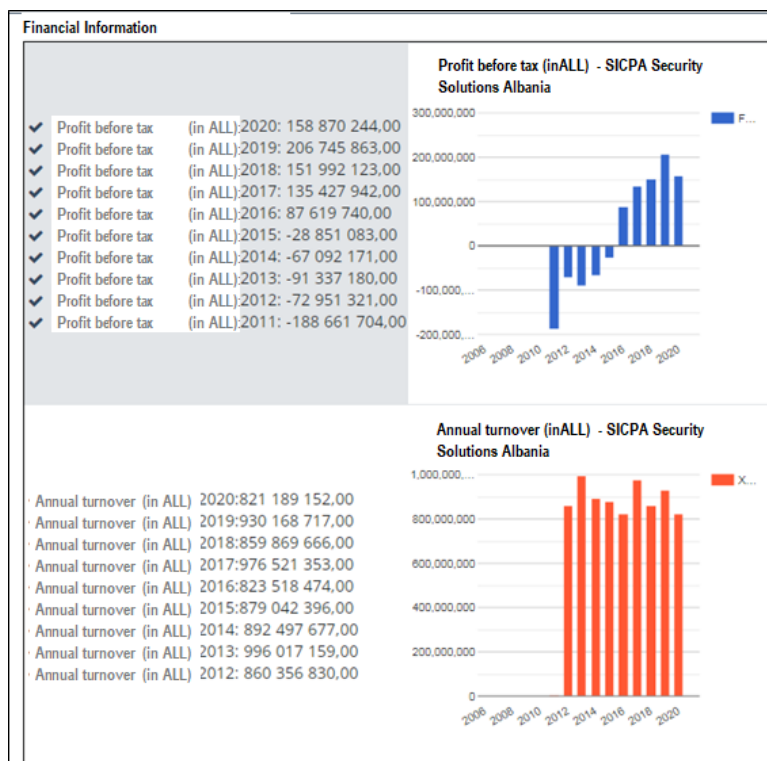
Financial Information

Profit before tax (in ALL):2020: 158 870 244,00
Profit before tax (in ALL):2019: 206 745 863,00
Profit before tax (in ALL):2018: 151 992 123,00
Profit before tax (in ALL):2017: 135 427 942,00
Profit before tax (in ALL):2016: 87 619 740,00
Profit before tax (in ALL):2015: -28 851 083,00
Profit before tax (in ALL):2014: -67 092 171,00
Profit before tax (in ALL):2013: -91 337 180,00
Profit before tax (in ALL):2012: -72 951 321,00
Profit before tax (in ALL):2011: -188 661 704,00

Profit before tax (inALL) - SICPA Security Solutions Albania

300,000,000
200,000,000
100,000,000
0
-100,000,...
-200,000,...
2006 2008 2010 2012 2014 2016 2018 2020
F...

Annual turnover (in ALL) 2020:821 189 152,00
Annual turnover (in ALL) 2019:930 168 717,00
Annual turnover (in ALL) 2018:859 869 666,00
Annual turnover (in ALL) 2017:976 521 353,00
Annual turnover (in ALL) 2016:823 518 474,00
Annual turnover (in ALL) 2015:879 042 396,00
Annual turnover (in ALL) 2014: 892 497 677,00
Annual turnover (in ALL) 2013: 996 017 159,00
Annual turnover (in ALL) 2012: 860 356 830,00

Annual turnover (inALL) - SICPA Security Solutions Albania

1,000,000,...
800,000,000
600,000,000
400,000,000
200,000,000
0
2006 2008 2010 2012 2014 2016 2018 2020
X...